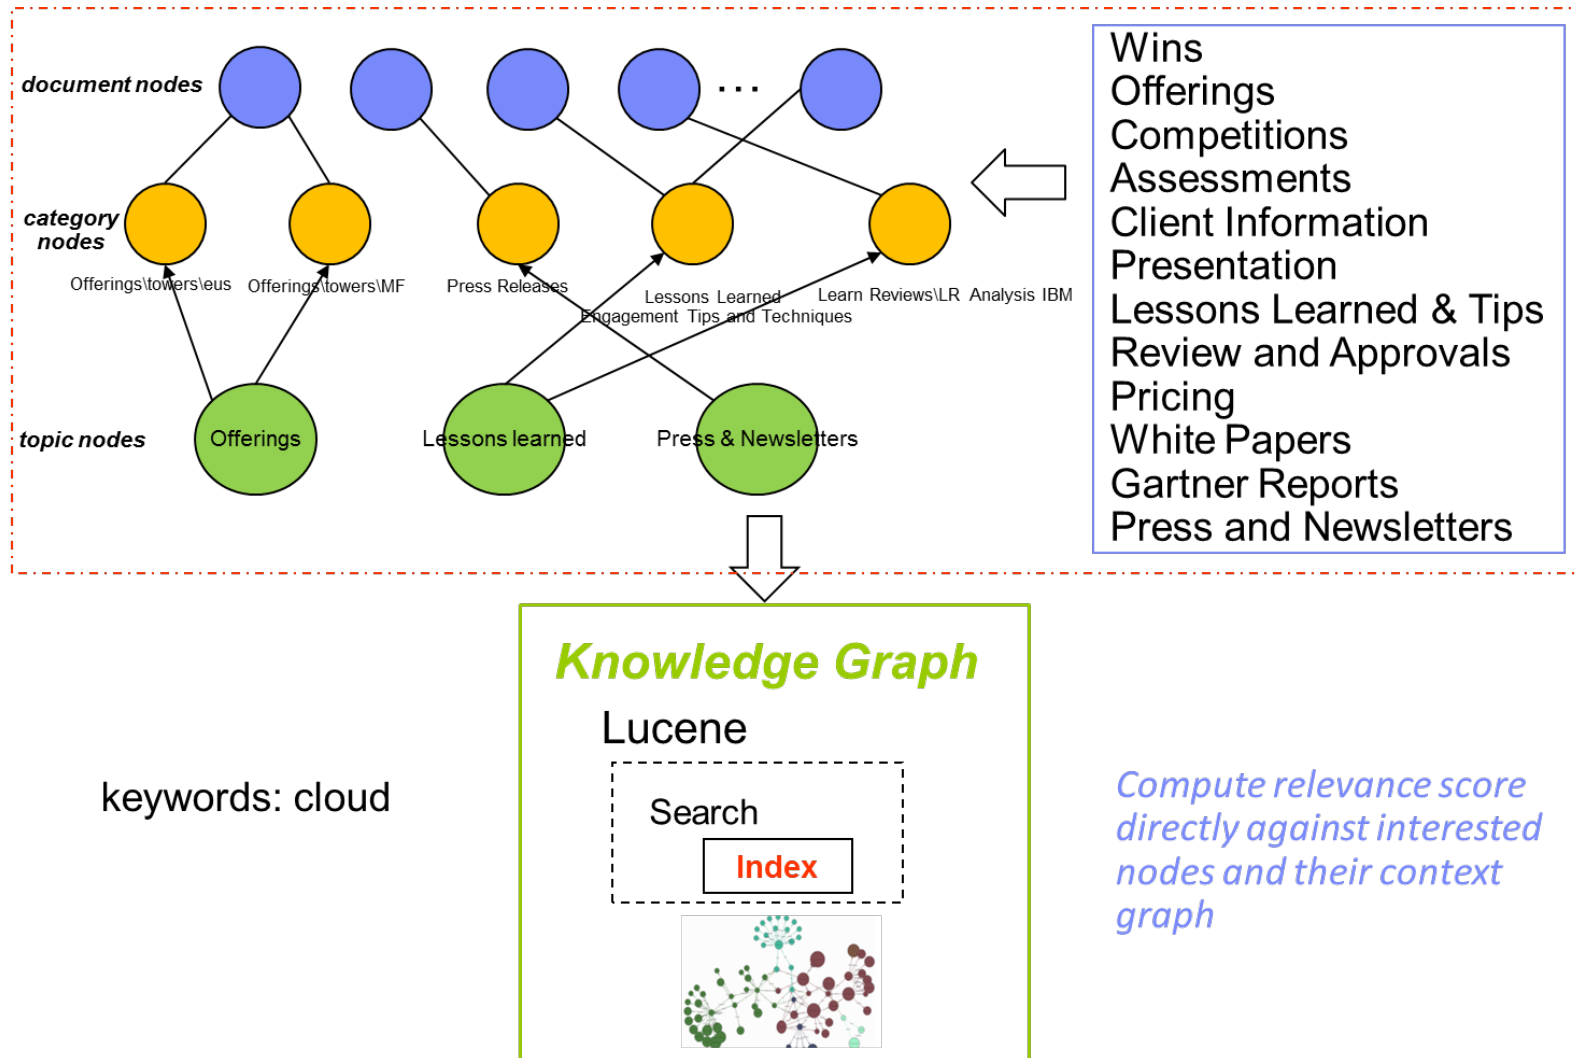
document nodes

...

category nodes

Offerings\towers\eus Offerings\towers\MF Press Releases Lessons Learned Engagement Tips and Techniques Learn Reviews\LR Analysis IBM

topic nodes

Offerings Lessons learned Press & Newsletters

Wins
Offerings
Competitions
Assessments
Client Information
Presentation
Lessons Learned & Tips
Review and Approvals
Pricing
White Papers
Gartner Reports
Press and Newsletters

Knowledge Graph

Lucene

Search

Index

keywords: cloud

Compute relevance score directly against interested nodes and their context graph